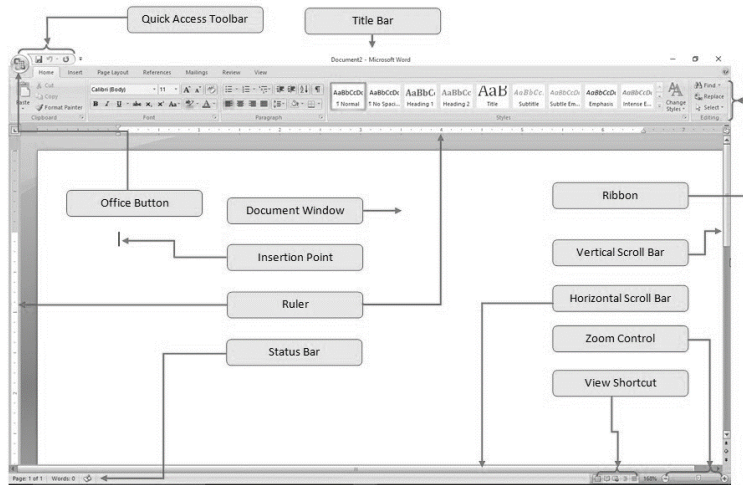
Quick Access Toolbar

Title Bar

Document2 - Microsoft Word

Home Insert Page Layout References Mailings Review View

Cut
Copy
Format Painter
Paste
Clipboard

Calibri (Body) 11
Font

Paragraph

AaBbCcDc ¶ Normal
AaBbCcDc ¶ No Spaci...
AaBbC Heading 1
AaBbCc Heading 2
AaB Title
AaBbCc. Subtitle
AaBbCcDc Subtle Em...
AaBbCcDc Emphasis
AaBbCcDc Intense E...
Change Styles
Styles

Find
Replace
Select
Editing

Office Button

Document Window

Insertion Point

Ruler

Status Bar

Ribbon

Vertical Scroll Bar

Horizontal Scroll Bar

Zoom Control

View Shortcut

Page: 1 of 1 Words: 0

100%